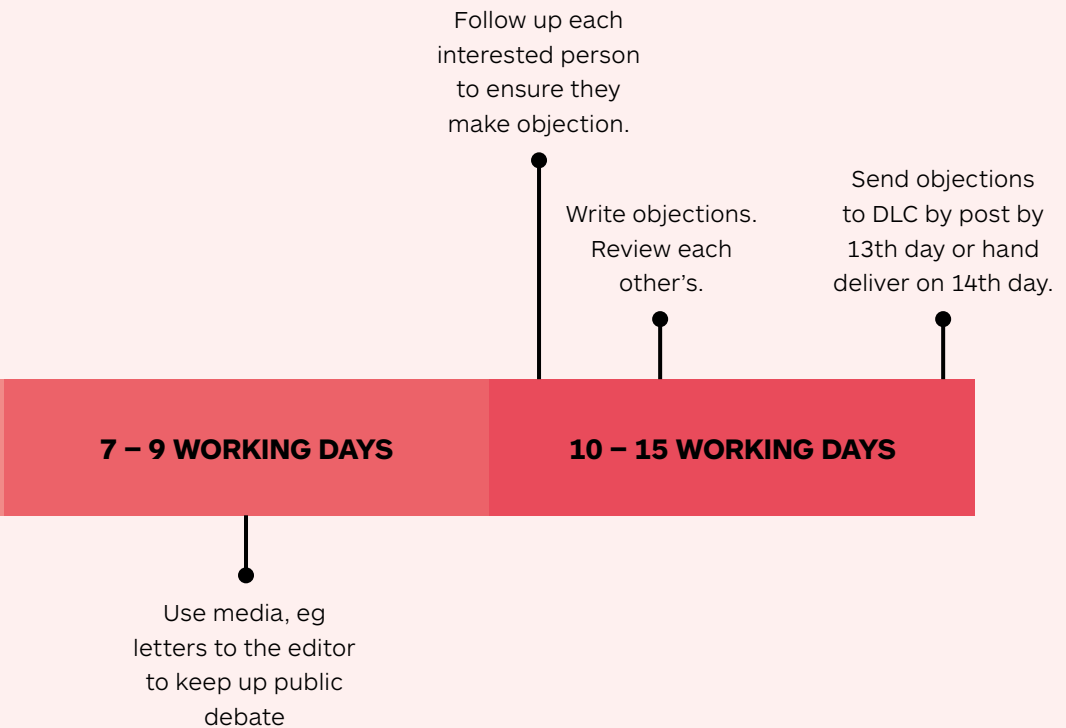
Follow up each interested person to ensure they make objection.

Write objections. Review each other’s.

Send objections to DLC by post by 13th day or hand deliver on 14th day.

7 – 9 WORKING DAYS

10 – 15 WORKING DAYS

Use media, eg letters to the editor to keep up public debate